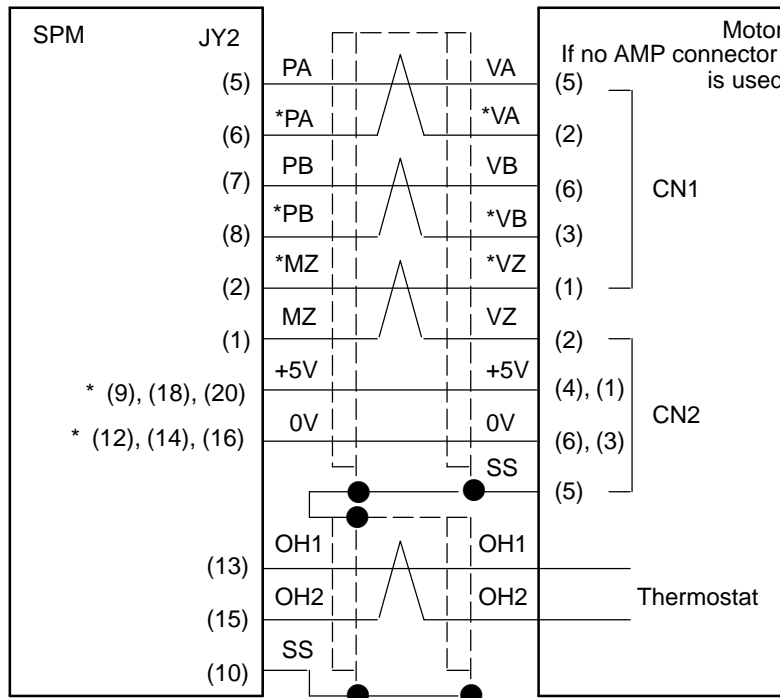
SPM JY2

(5) PA
(6) *PA
(7) PB
(8) *PB
(2) *MZ
(1) MZ
* (9), (18), (20) +5V
* (12), (14), (16) 0V
(13) OH1
(15) OH2
(10) SS

Motor
If no AMP connector
is used

VA (5)
*VA (2)
VB (6)
*VB (3)
*VZ (1)
VZ (2)
+5V (4), (1)
0V (6), (3)
SS (5)
OH1
OH2

CN1
CN2
Thermostat